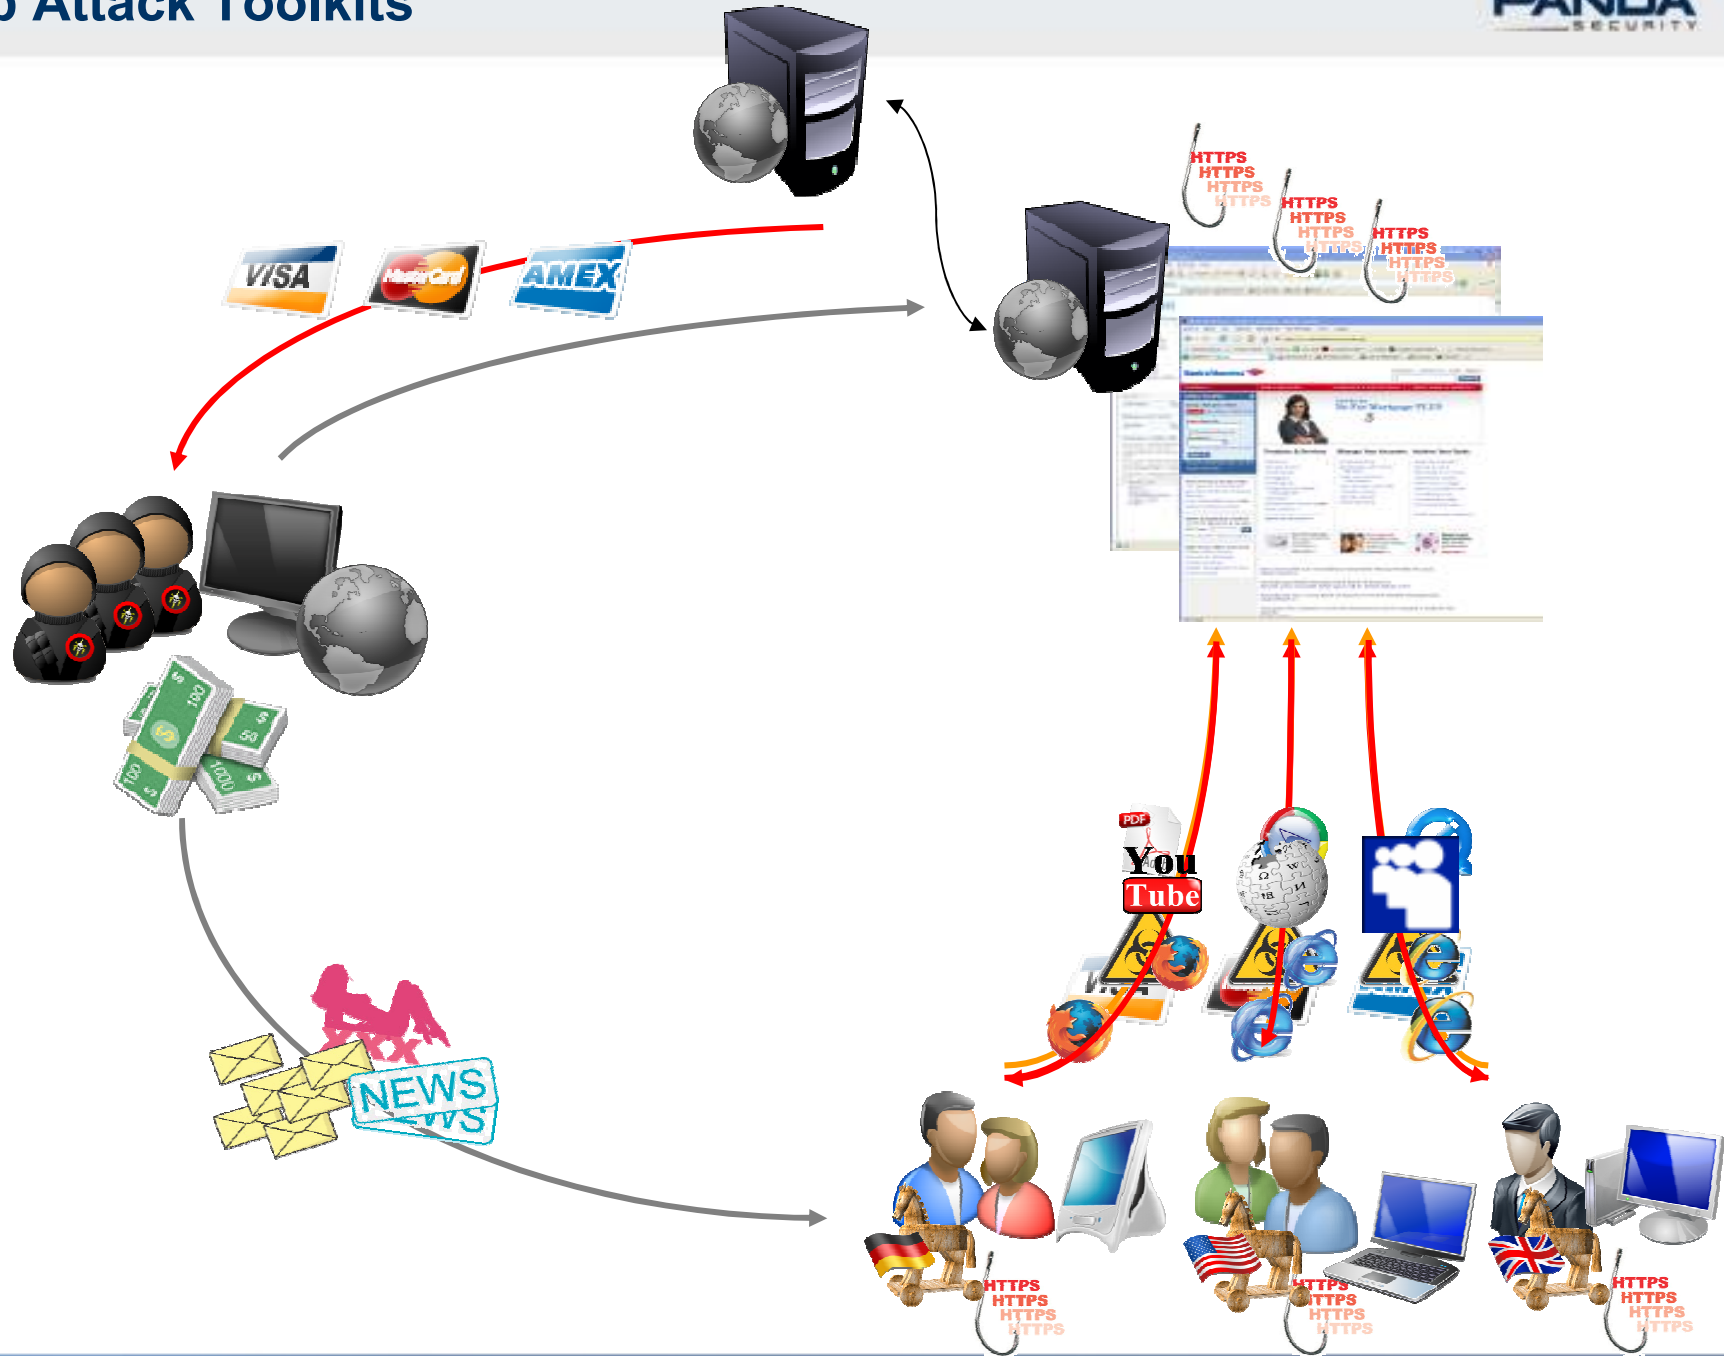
Attack Toolkits

PANDA SECURITY

HTTPS
HTTPS
HTTPS
HTTPS

HTTPS
HTTPS
HTTPS
HTTPS

HTTPS
HTTPS
HTTPS
HTTPS

VISA

MasterCard

AMEX

PDF

You Tube

NEWS

HTTPS
HTTPS
HTTPS
HTTPS

HTTPS
HTTPS
HTTPS
HTTPS

HTTPS
HTTPS
HTTPS
HTTPS